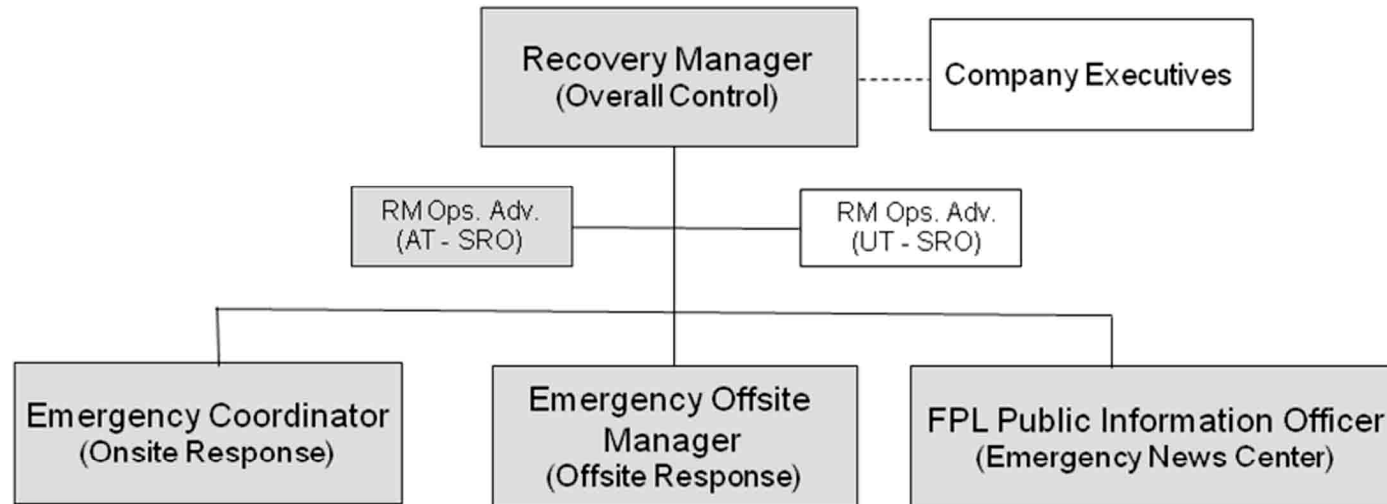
Recovery Manager
(Overall Control)

Company Executives

RM Ops. Adv.
(AT - SRO)

RM Ops. Adv.
(UT - SRO)

Emergency Coordinator
(Onsite Response)

Emergency Offsite Manager
(Offsite Response)

FPL Public Information Officer
(Emergency News Center)